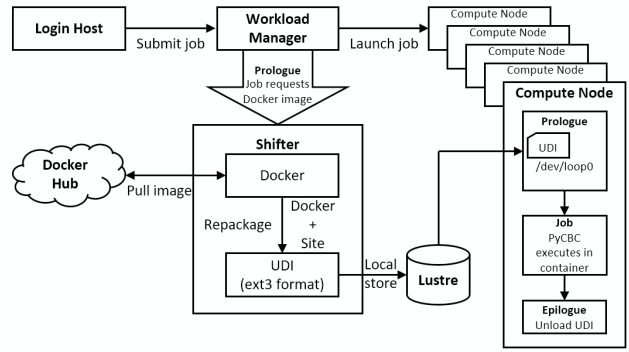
Login Host

Submit job

Workload Manager

Launch job

Compute Node
Compute Node
Compute Node
Compute Node

Compute Node

Prologue
Job requests
Docker image

Shifter

Docker Hub

Pull image

Docker

Repackage

Docker
+
Site

UDI
(ext3 format)

Local store

Lustre

Prologue
UDI
/dev/loop0

Job
PyCBC
executes in
container

Epilogue
Unload UDI